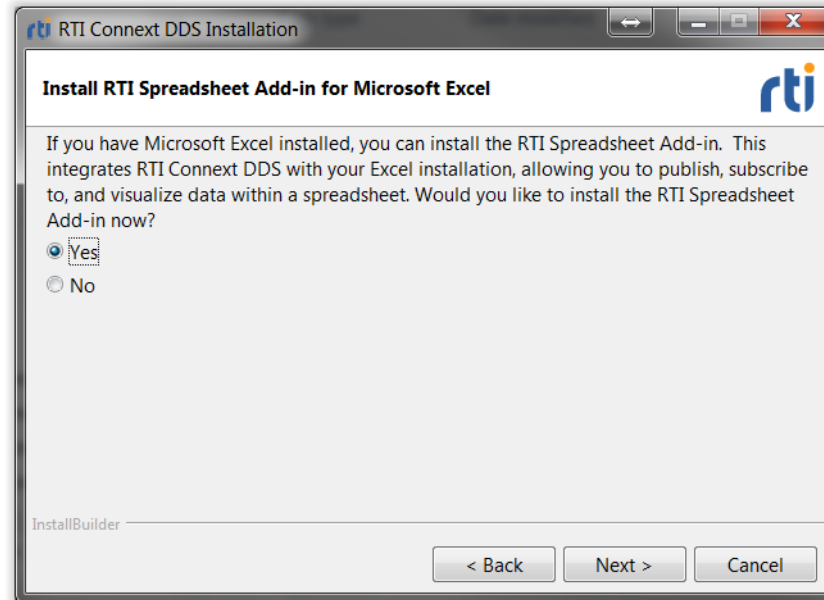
rti RTI Connext DDS Installation

Install RTI Spreadsheet Add-in for Microsoft Excel

rti

If you have Microsoft Excel installed, you can install the RTI Spreadsheet Add-in. This integrates RTI Connext DDS with your Excel installation, allowing you to publish, subscribe to, and visualize data within a spreadsheet. Would you like to install the RTI Spreadsheet Add-in now?

Yes

No

InstallBuilder

< Back

Next >

Cancel